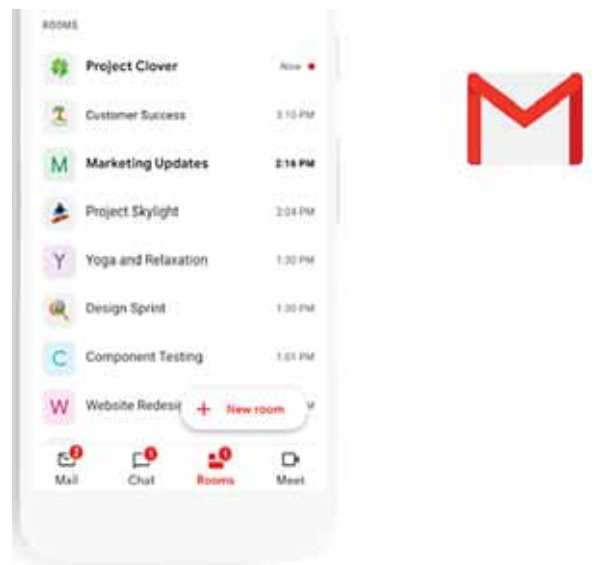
ROOMS

Project Clover Now

Customer Success 3:10 PM

M Marketing Updates 2:16 PM

Project Skylight 2:04 PM

Y Yoga and Relaxation 1:30 PM

Design Sprint 1:30 PM

C Component Testing 1:01 PM

W Website Redesi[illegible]

+ New room

Mail Chat Rooms Meet